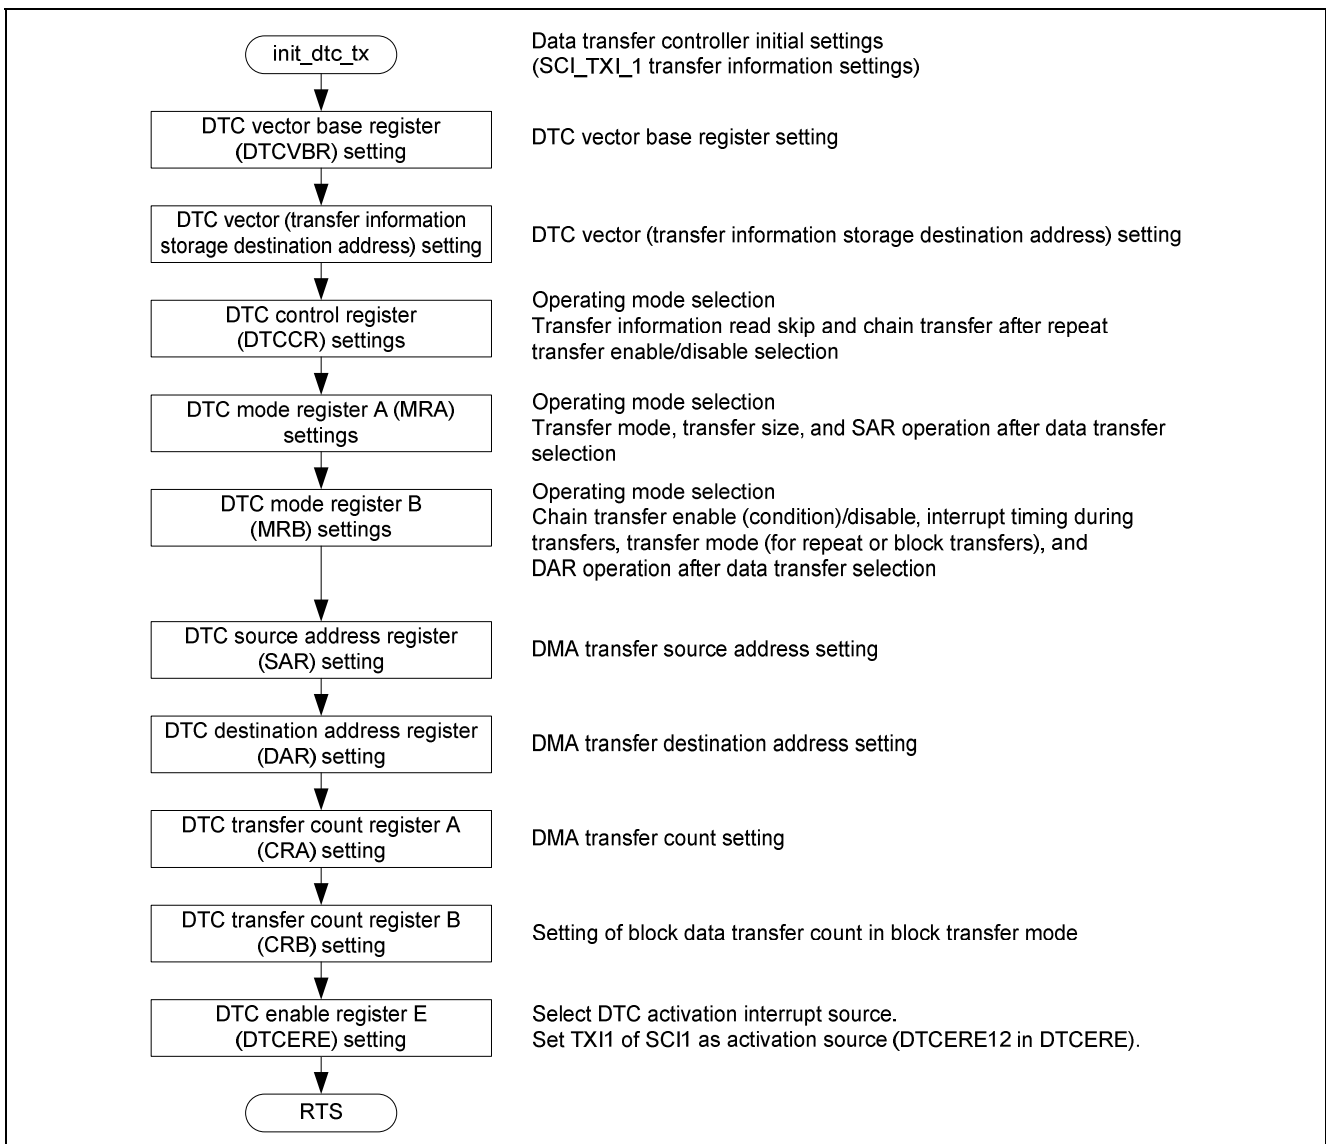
init_dtc_tx

Data transfer controller initial settings
(SCI_TXI_1 transfer information settings)

DTC vector base register (DTCVBR) setting

DTC vector base register setting

DTC vector (transfer information storage destination address) setting

DTC vector (transfer information storage destination address) setting

DTC control register (DTCCR) settings

Operating mode selection
Transfer information read skip and chain transfer after repeat transfer enable/disable selection

DTC mode register A (MRA) settings

Operating mode selection
Transfer mode, transfer size, and SAR operation after data transfer selection

DTC mode register B (MRB) settings

Operating mode selection
Chain transfer enable (condition)/disable, interrupt timing during transfers, transfer mode (for repeat or block transfers), and DAR operation after data transfer selection

DTC source address register (SAR) setting

DMA transfer source address setting

DTC destination address register (DAR) setting

DMA transfer destination address setting

DTC transfer count register A (CRA) setting

DMA transfer count setting

DTC transfer count register B (CRB) setting

Setting of block data transfer count in block transfer mode

DTC enable register E (DTCERE) setting

Select DTC activation interrupt source.
Set TXI1 of SCI1 as activation source (DTCERE12 in DTCERE).

RTS